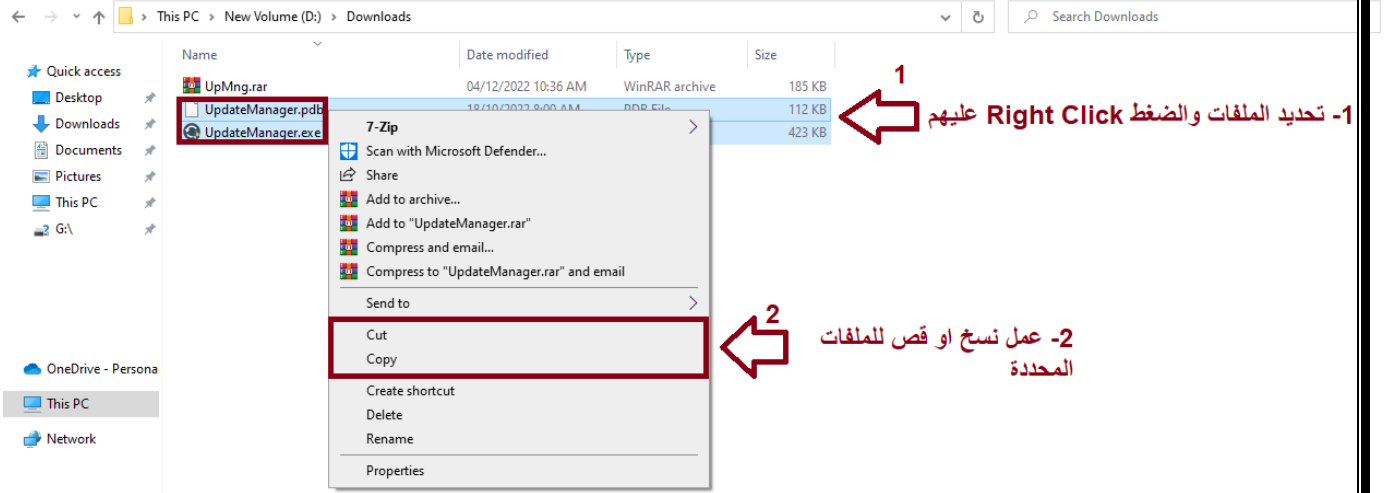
This PC › New Volume (D:) › Downloads

Search Downloads

Quick access
Desktop
Downloads
Documents
Pictures
This PC
G:\

OneDrive - Persona
This PC
Network

| Name | Date modified | Type | Size |
|---|---|---|---|
| UpMng.rar | 04/12/2022 10:36 AM | WinRAR archive | 185 KB |
| UpdateManager.pdb | 18/10/2022 8:00 AM | PDB File | 112 KB |
| UpdateManager.exe | | | 423 KB |

7-Zip
Scan with Microsoft Defender...
Share
Add to archive...
Add to "UpdateManager.rar"
Compress and email...
Compress to "UpdateManager.rar" and email
Send to
Cut
Copy
Create shortcut
Delete
Rename
Properties

1
1- تحديد الملفات والضغط Right Click عليهم

2
2- عمل نسخ او قص للملفات المحددة